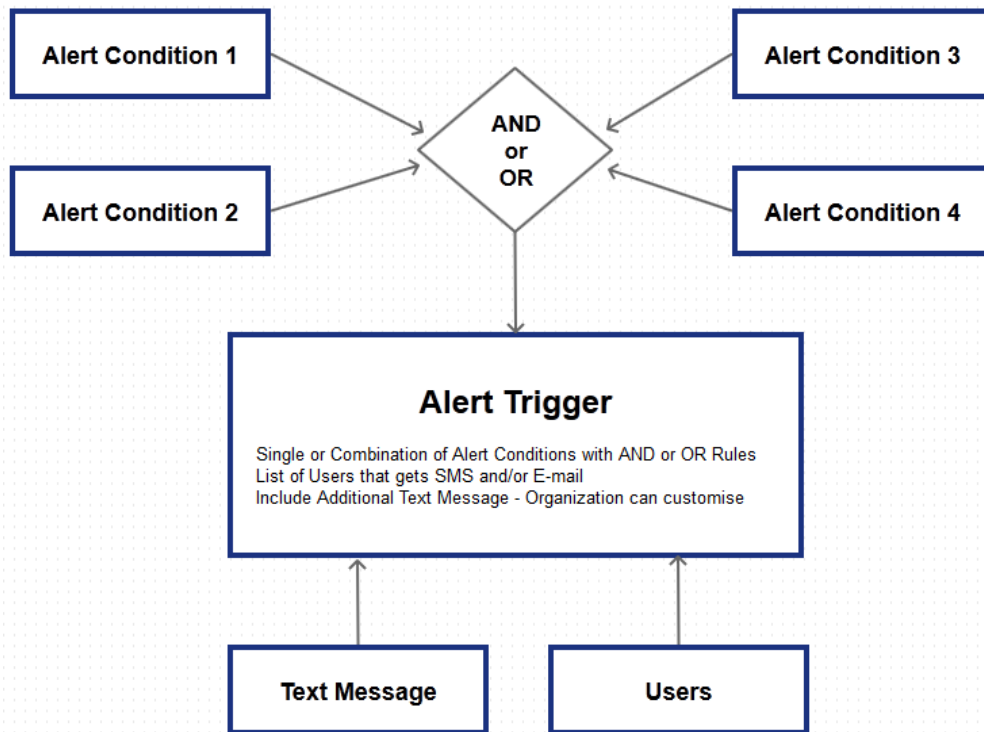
Alert Condition 1

Alert Condition 3

AND
or
OR

Alert Condition 2

Alert Condition 4

Alert Trigger

Single or Combination of Alert Conditions with AND or OR Rules
List of Users that gets SMS and/or E-mail
Include Additional Text Message - Organization can customise

Text Message

Users